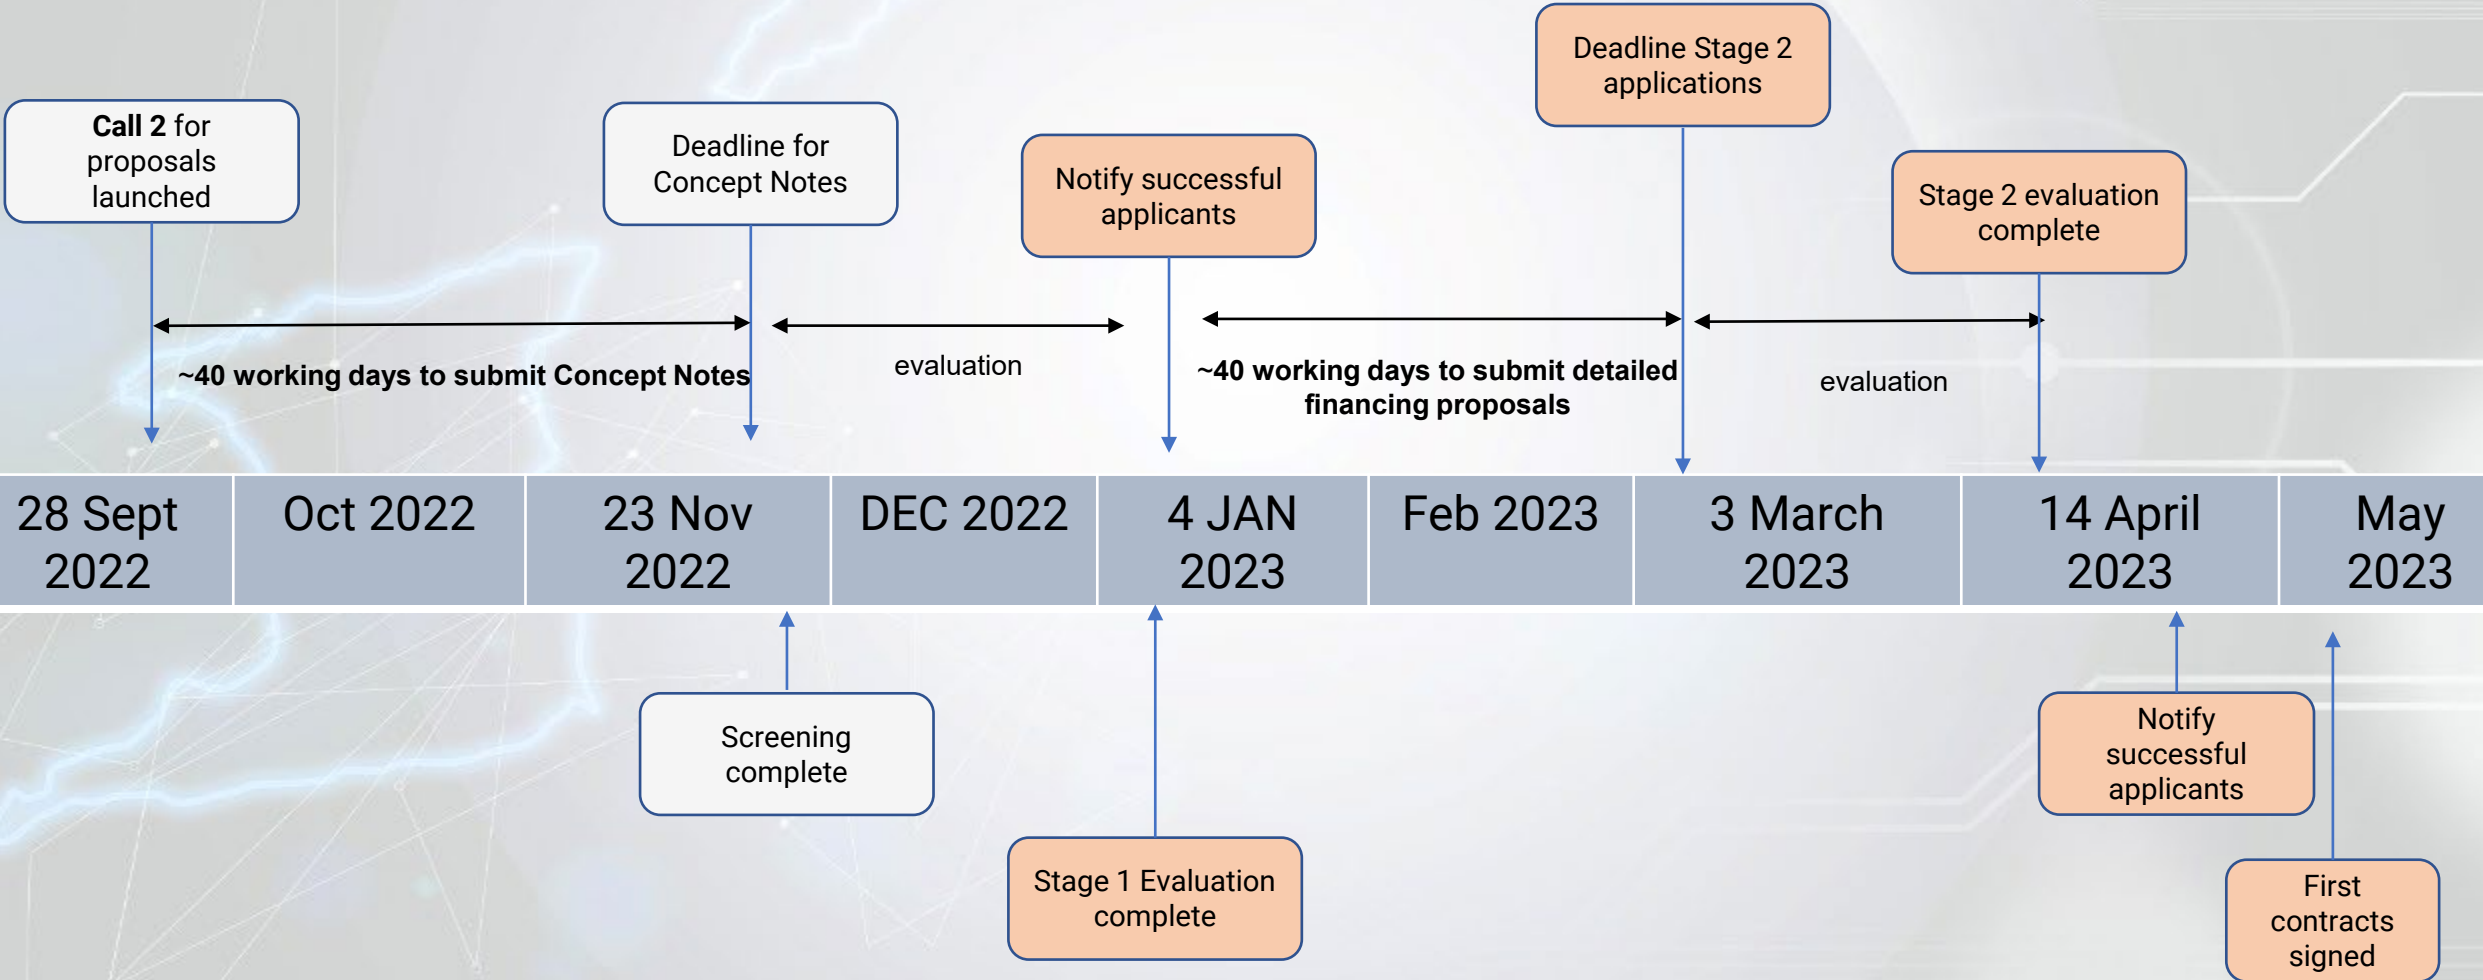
Deadline Stage 2 applications

Call 2 for proposals launched

Deadline for Concept Notes

Notify successful applicants

Stage 2 evaluation complete

~40 working days to submit Concept Notes

evaluation

~40 working days to submit detailed financing proposals

evaluation

| 28 Sept 2022 | Oct 2022 | 23 Nov 2022 | DEC 2022 | 4 JAN 2023 | Feb 2023 | 3 March 2023 | 14 April 2023 | May 2023 |
|---|---|---|---|---|---|---|---|---|

Screening complete

Stage 1 Evaluation complete

Notify successful applicants

First contracts signed